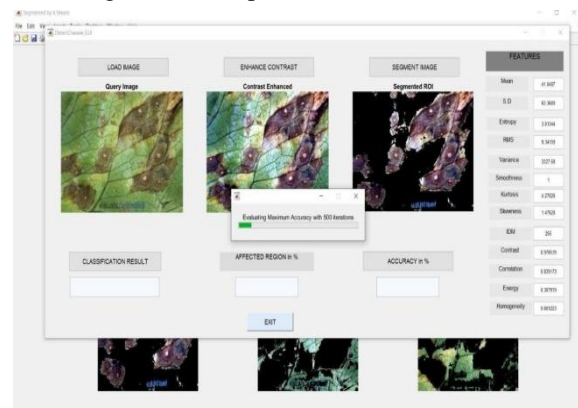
Segmented by K Means

File Edit View Insert Tools Desktop Window Help

DetectDisease_GUI

LOAD IMAGE

ENHANCE CONTRAST

SEGMENT IMAGE

FEATURES

Query Image

Contrast Enhanced

Segmented ROI

| | |
|---|---|
| Mean | 41.9487 |
| S.D | 62.3669 |
| Entropy | 3.51044 |
| RMS | 9.34159 |
| Variance | 3527.66 |
| Smoothness | 1 |
| Kurtosis | 4.27628 |
| Skewness | 1.47628 |
| IDM | 255 |
| Contrast | 0.979015 |
| Correlation | 0.939173 |
| Energy | 0.387916 |
| Homogeneity | 0.961823 |

Evaluating Maximum Accuracy with 500 iterations

CLASSIFICATION RESULT

AFFECTED REGION in %

ACCURACY in %

EXIT